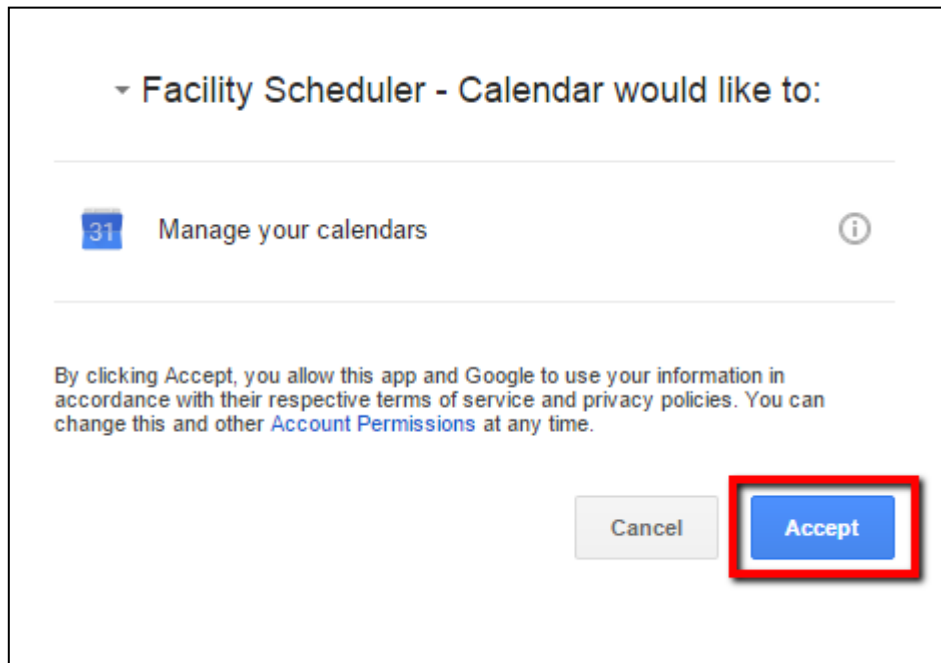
Facility Scheduler - Calendar would like to:

31

Manage your calendars

By clicking Accept, you allow this app and Google to use your information in accordance with their respective terms of service and privacy policies. You can change this and other Account Permissions at any time.

Cancel

Accept